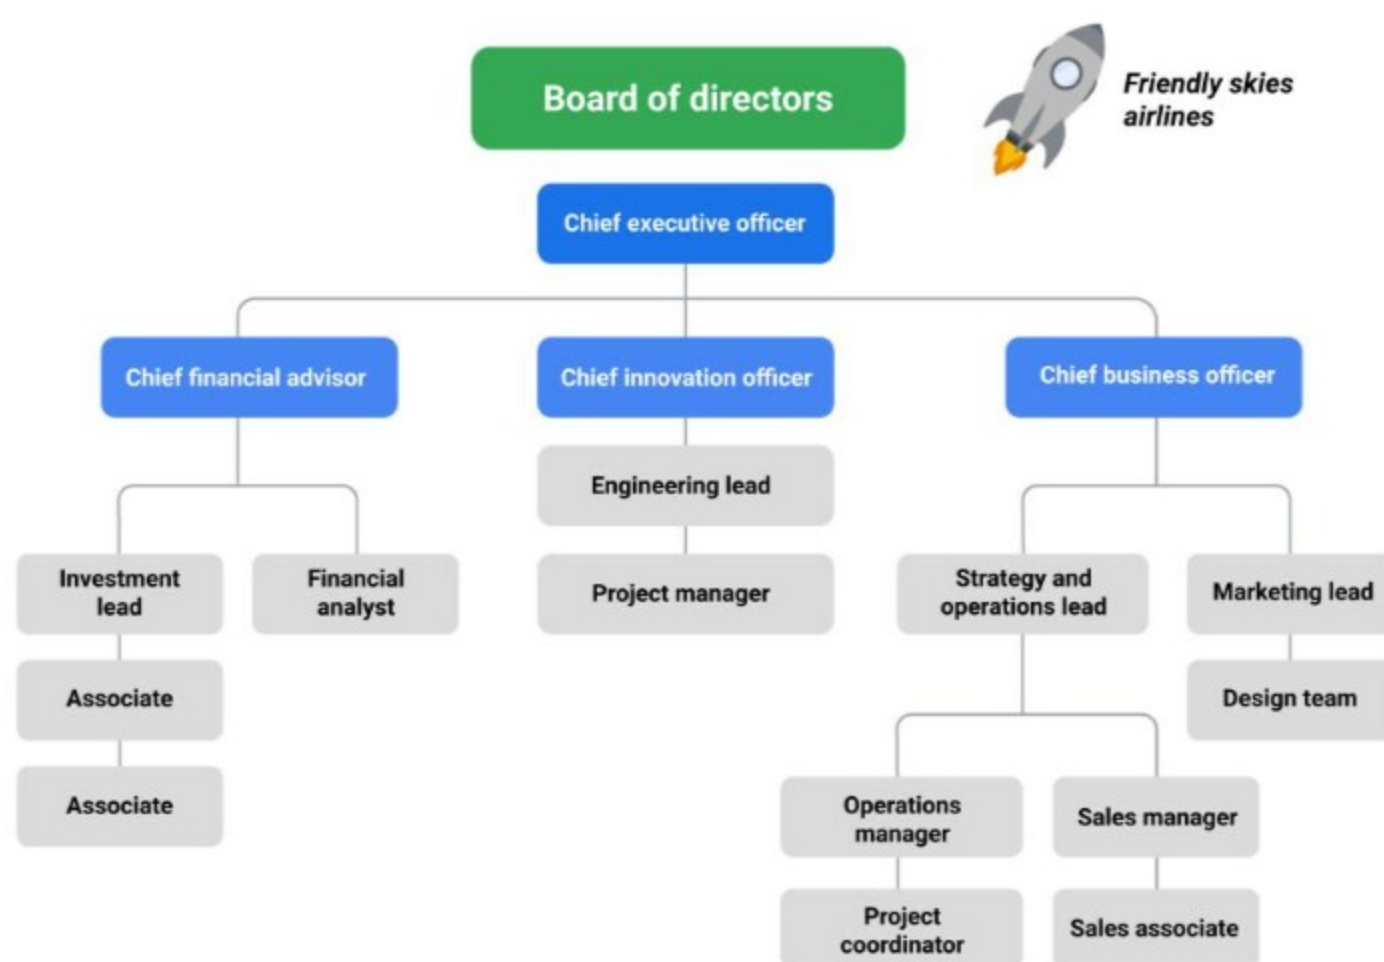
Board of directors

Friendly skies airlines

Chief executive officer

Chief financial advisor

Chief innovation officer

Chief business officer

Investment lead

Financial analyst

Associate

Associate

Engineering lead

Project manager

Strategy and operations lead

Marketing lead

Design team

Operations manager

Sales manager

Project coordinator

Sales associate